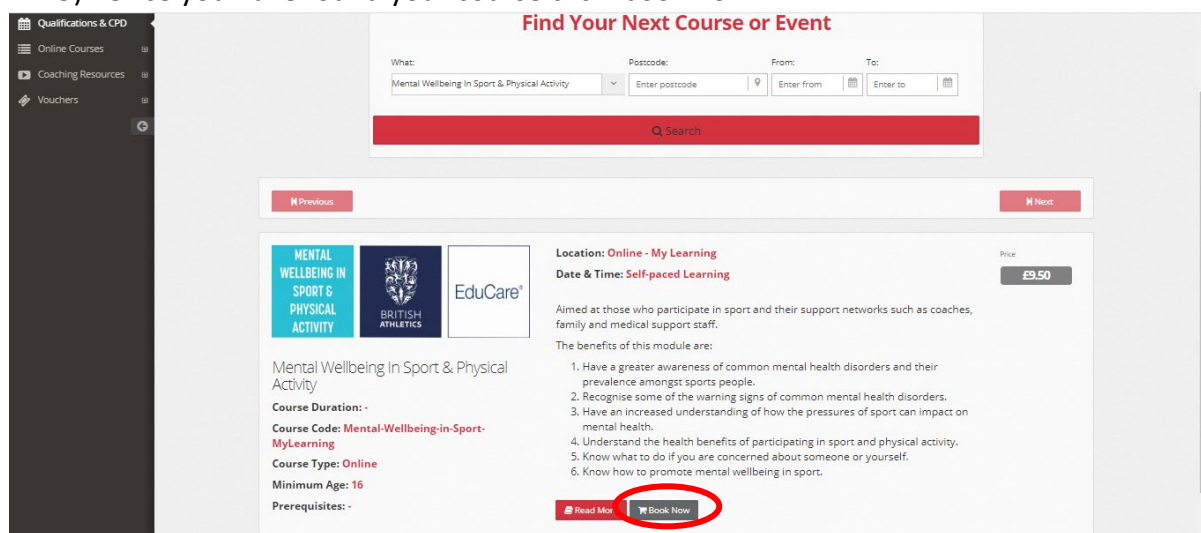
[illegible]

Qualifications & CPD
Online Courses
Coaching Resources
Vouchers

Find Your Next Course or Event

What:
Mental Wellbeing In Sport & Physical Activity
Postcode:
Enter postcode
From:
Enter from
To:
Enter to

Search

Previous
Next

MENTAL WELLBEING IN SPORT & PHYSICAL ACTIVITY
BRITISH ATHLETICS
EduCare®

Mental Wellbeing In Sport & Physical Activity

Course Duration: -

Course Code: Mental-Wellbeing-in-Sport-MyLearning

Course Type: Online

Minimum Age: 16

Prerequisites: -

Location: Online - My Learning

Date & Time: Self-paced Learning

Price
£9.50

Aimed at those who participate in sport and their support networks such as coaches, family and medical support staff.

The benefits of this module are:

1. Have a greater awareness of common mental health disorders and their prevalence amongst sports people.
2. Recognise some of the warning signs of common mental health disorders.
3. Have an increased understanding of how the pressures of sport can impact on mental health.
4. Understand the health benefits of participating in sport and physical activity.
5. Know what to do if you are concerned about someone or yourself.
6. Know how to promote mental wellbeing in sport.

Read Mor
Book Now